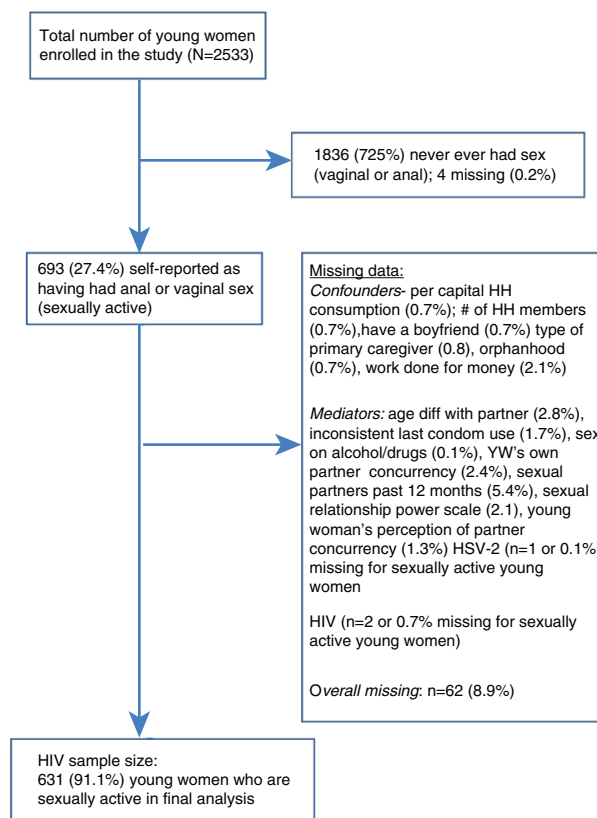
Total number of young women enrolled in the study (N=2533)

1836 (725%) never ever had sex (vaginal or anal); 4 missing (0.2%)

693 (27.4%) self-reported as having had anal or vaginal sex (sexually active)

Missing data:
*Confounders*- per capital HH consumption (0.7%); # of HH members (0.7%),have a boyfriend (0.7%) type of primary caregiver (0.8), orphanhood (0.7%), work done for money (2.1%)

*Mediators:* age diff with partner (2.8%), inconsistent last condom use (1.7%), sex on alcohol/drugs (0.1%), YW's own partner concurrency (2.4%), sexual partners past 12 months (5.4%), sexual relationship power scale (2.1), young woman's perception of partner concurrency (1.3%) HSV-2 (n=1 or 0.1% missing for sexually active young women

HIV (n=2 or 0.7% missing for sexually active young women)

O*verall missing*: n=62 (8.9%)

HIV sample size:
631 (91.1%) young women who are sexually active in final analysis